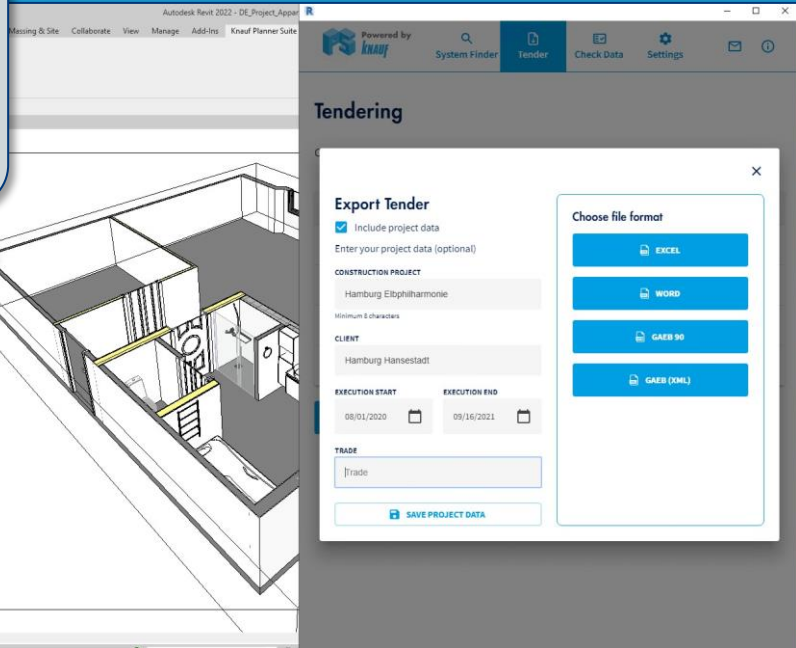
Autodesk Revit 2022 - DE_Project_Appar

Massing & Site Collaborate View Manage Add-Ins Knauf Planner Suite

Powered by KNAUF

System Finder Tender Check Data Settings

Tendering

Export Tender

Include project data

Enter your project data (optional)

CONSTRUCTION PROJECT

Hamburg Elbphilharmonie

Minimum 8 characters

CLIENT

Hamburg Hansestadt

EXECUTION START

08/01/2020

EXECUTION END

09/16/2021

TRADE

Trade

SAVE PROJECT DATA

Choose file format

EXCEL

WORD

GAEB 90

GAEB (XML)